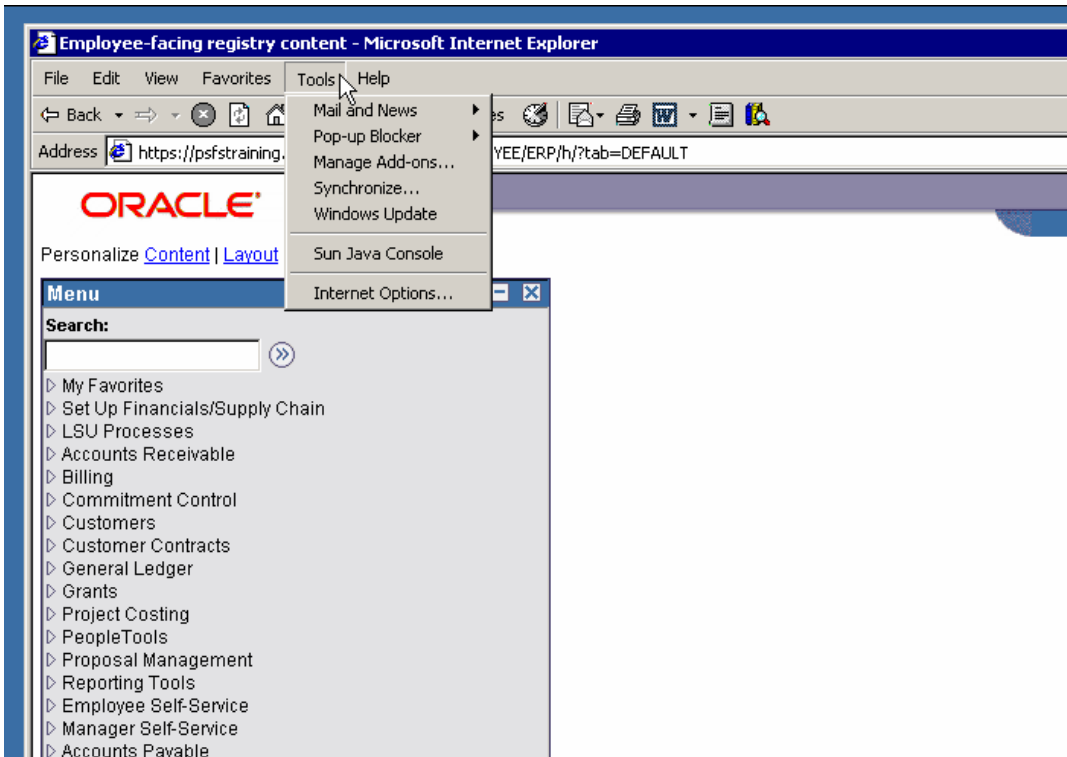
Employee-facing registry content - Microsoft Internet Explorer

File Edit View Favorites Tools Help

Back

Address https://psfstraining.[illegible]YEE/ERP/h/?tab=DEFAULT

Mail and News
Pop-up Blocker
Manage Add-ons...
Synchronize...
Windows Update
Sun Java Console
Internet Options...

ORACLE

Personalize Content | Layout

Menu

Search:

My Favorites
Set Up Financials/Supply Chain
LSU Processes
Accounts Receivable
Billing
Commitment Control
Customers
Customer Contracts
General Ledger
Grants
Project Costing
PeopleTools
Proposal Management
Reporting Tools
Employee Self-Service
Manager Self-Service
Accounts Payable